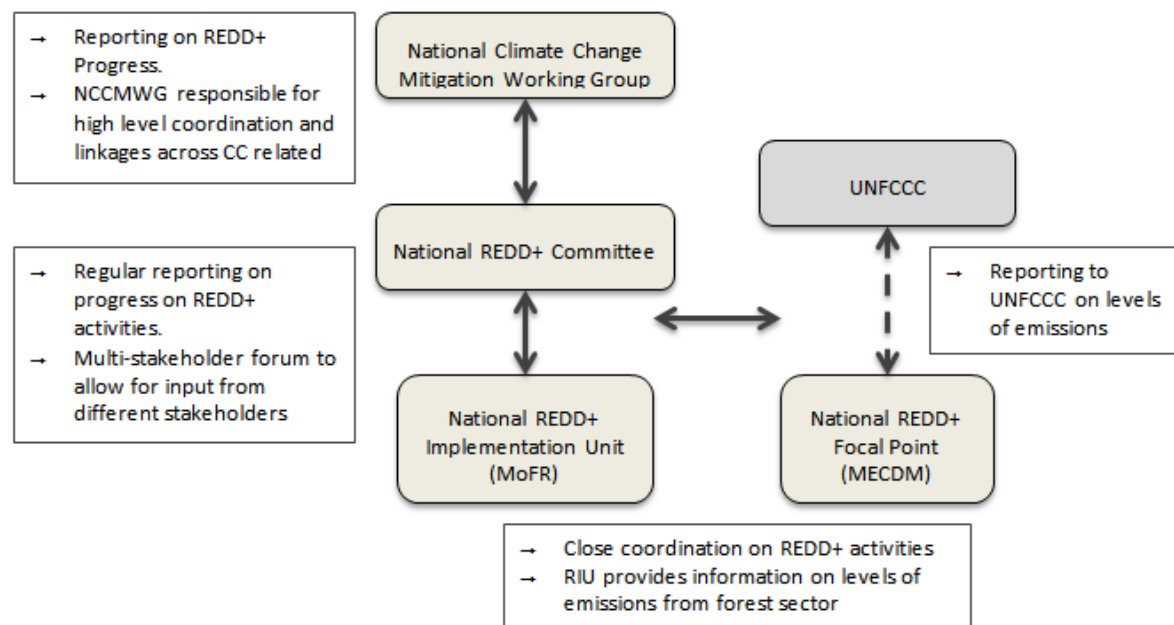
→ Reporting on REDD+ Progress.
→ NCCMWG responsible for high level coordination and linkages across CC related

National Climate Change Mitigation Working Group

UNFCCC

National REDD+ Committee

→ Regular reporting on progress on REDD+ activities.
→ Multi-stakeholder forum to allow for input from different stakeholders

→ Reporting to UNFCCC on levels of emissions

National REDD+ Implementation Unit (MoFR)

National REDD+ Focal Point (MECDM)

→ Close coordination on REDD+ activities
→ RIU provides information on levels of emissions from forest sector